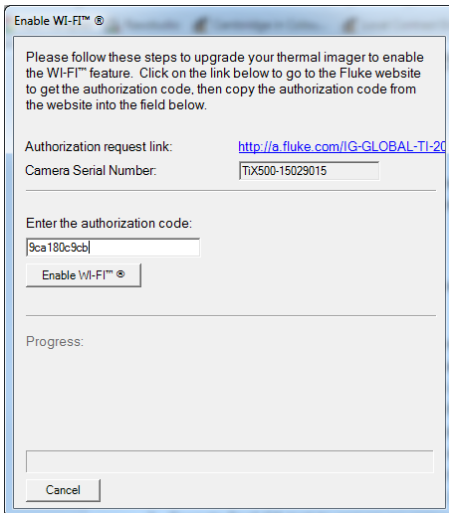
Enable WI-FI™ ®

Please follow these steps to upgrade your thermal imager to enable the WI-FI™ feature. Click on the link below to go to the Fluke website to get the authorization code, then copy the authorization code from the website into the field below.

Authorization request link: http://a.fluke.com/IG-GLOBAL-TI-20

Camera Serial Number: TiX500-15029015

Enter the authorization code:

9ca180c9cb

Enable WI-FI™ ®

Progress:

Cancel